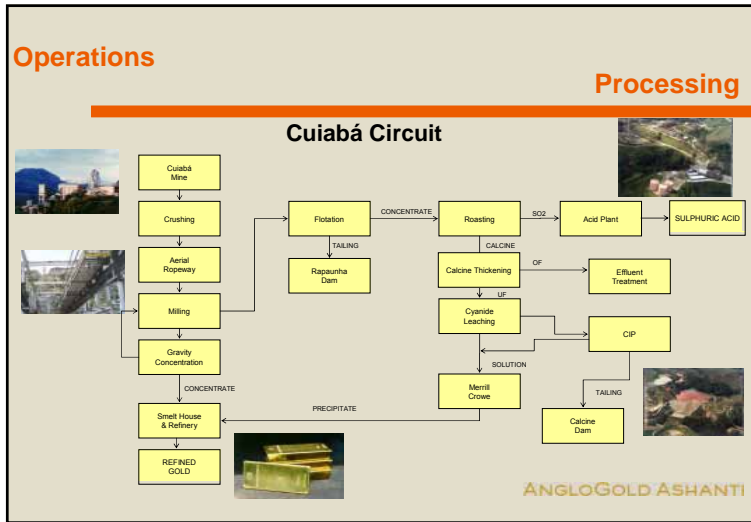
Operations

Processing

Cuiabá Circuit

Cuiabá Mine

Crushing

Aerial Ropeway

Milling

Gravity Concentration

CONCENTRATE

Smelt House & Refinery

REFINED GOLD

Flotation

TAILING

Rapaunha Dam

CONCENTRATE

Roasting

SO2

Acid Plant

SULPHURIC ACID

CALCINE

Calcine Thickening

OF

Effluent Treatment

UF

Cyanide Leaching

CIP

SOLUTION

Merrill Crowe

PRECIPITATE

TAILING

Calcine Dam

ANGLOGOLD ASHANTI